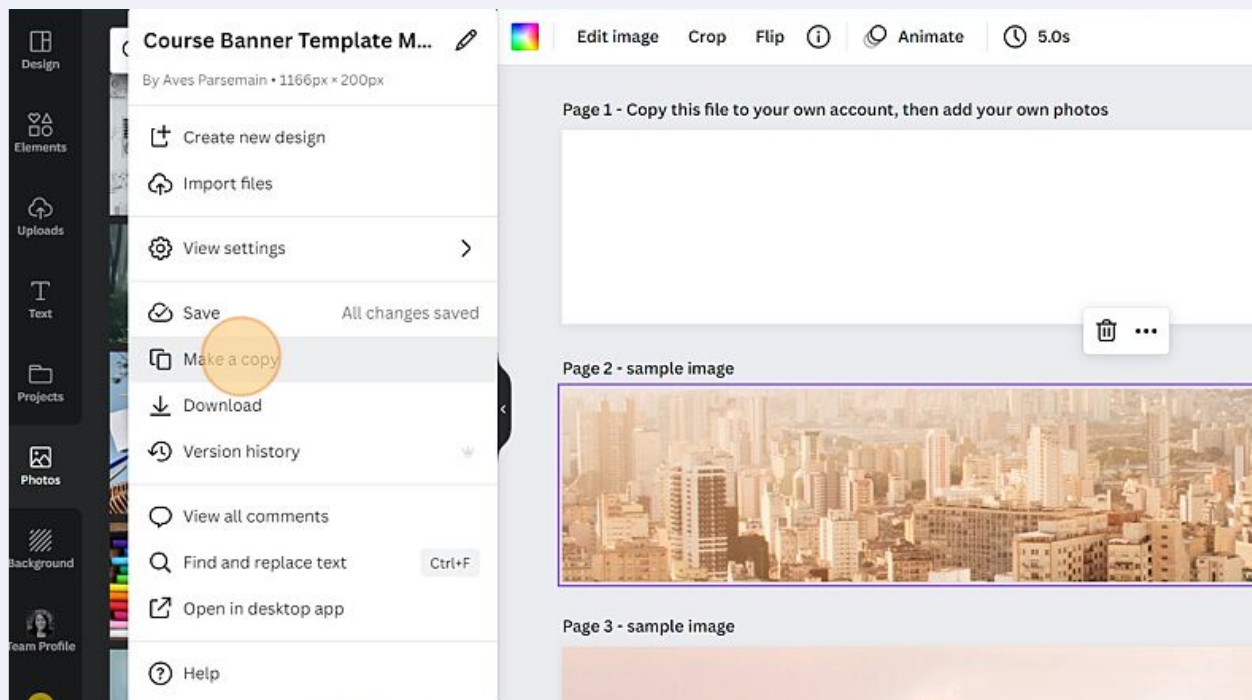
Design

Elements

Uploads

Text

Projects

Photos

Background

Team Profile

Course Banner Template M...

By Aves Parsemain • 1166px × 200px

Create new design

Import files

View settings

Save

All changes saved

Make a copy

Download

Version history

View all comments

Find and replace text

Ctrl+F

Open in desktop app

Help

Edit image

Crop

Flip

Animate

5.0s

Page 1 - Copy this file to your own account, then add your own photos

Page 2 - sample image

Page 3 - sample image